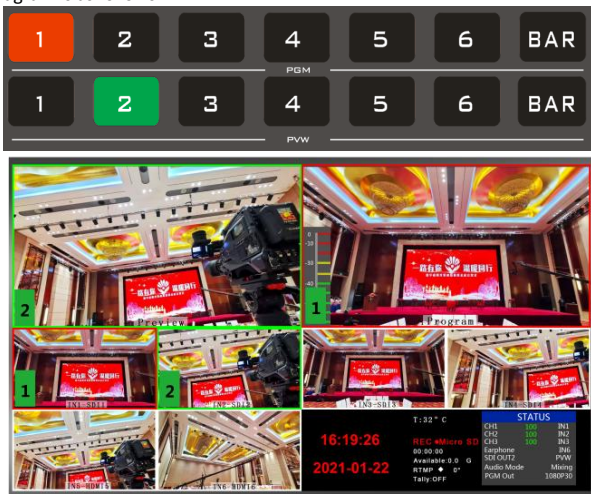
1 2 3 4 5 6 BAR
PGM
1 2 3 4 5 6 BAR
PVW

2
Preview
0
-10
-20
-30
-40
-50
1
Program
1
IN1-SDI1
2
IN2-SDI2
IN3-SDI3
IN4-SDI4
IN5-HDMI5
IN6-HDMI6
16:19:26
2021-01-22
T:32° C
REC ●Micro SD
00:00:00
Available:0.0 G
RTMP ◆ 0°
Tally:OFF

| STATUS | | |
|---|---|---|
| CH1 | 100 | IN1 |
| CH2 | 100 | IN2 |
| CH3 | 100 | IN3 |
| Earphone | | IN6 |
| SDI OUT2 | | PVW |
| Audio Mode | | Mixing |
| PGM Out | | 1080P30 |